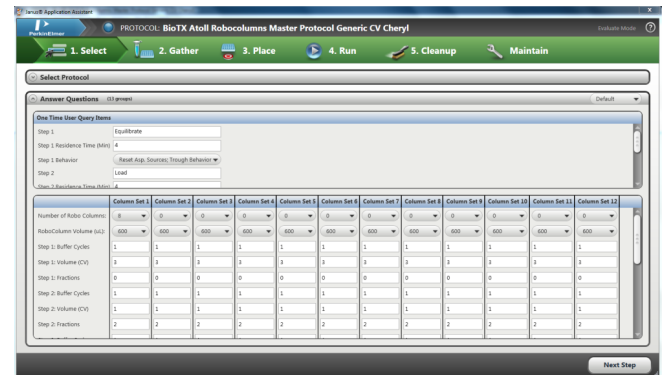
JANUS® Application Assistant

PerkinElmer

PROTOCOL: BioTX Atoll Robocolumns Master Protocol Generic CV Cheryl

Evaluate Mode

1. Select

2. Gather

3. Place

4. Run

5. Cleanup

Maintain

Select Protocol

Answer Questions (13 groups)

Default

One Time User Query Items

Step 1 Equilibrate

Step 1 Residence Time (Min) 4

Step 1 Behavior Reset Asp. Sources; Trough Behavior

Step 2 Load

Step 2 Residence Time (Min) 4

| | Column Set 1 | Column Set 2 | Column Set 3 | Column Set 4 | Column Set 5 | Column Set 6 | Column Set 7 | Column Set 8 | Column Set 9 | Column Set 10 | Column Set 11 | Column Set 12 |
|---|---|---|---|---|---|---|---|---|---|---|---|---|
| Number of Robo Columns: | 8 | 0 | 0 | 0 | 0 | 0 | 0 | 0 | 0 | 0 | 0 | 0 |
| RoboColumn Volume (uL): | 600 | 600 | 600 | 600 | 600 | 600 | 600 | 600 | 600 | 600 | 600 | 600 |
| Step 1: Buffer Cycles | 1 | 1 | 1 | 1 | 1 | 1 | 1 | 1 | 1 | 1 | 1 | 1 |
| Step 1: Volume (CV) | 3 | 3 | 3 | 3 | 3 | 3 | 3 | 3 | 3 | 3 | 3 | 3 |
| Step 1: Fractions | 0 | 0 | 0 | 0 | 0 | 0 | 0 | 0 | 0 | 0 | 0 | 0 |
| Step 2: Buffer Cycles | 1 | 1 | 1 | 1 | 1 | 1 | 1 | 1 | 1 | 1 | 1 | 1 |
| Step 2: Volume (CV) | 1 | 1 | 1 | 1 | 1 | 1 | 1 | 1 | 1 | 1 | 1 | 1 |
| Step 2: Fractions | 2 | 2 | 2 | 2 | 2 | 2 | 2 | 2 | 2 | 2 | 2 | 2 |

Next Step